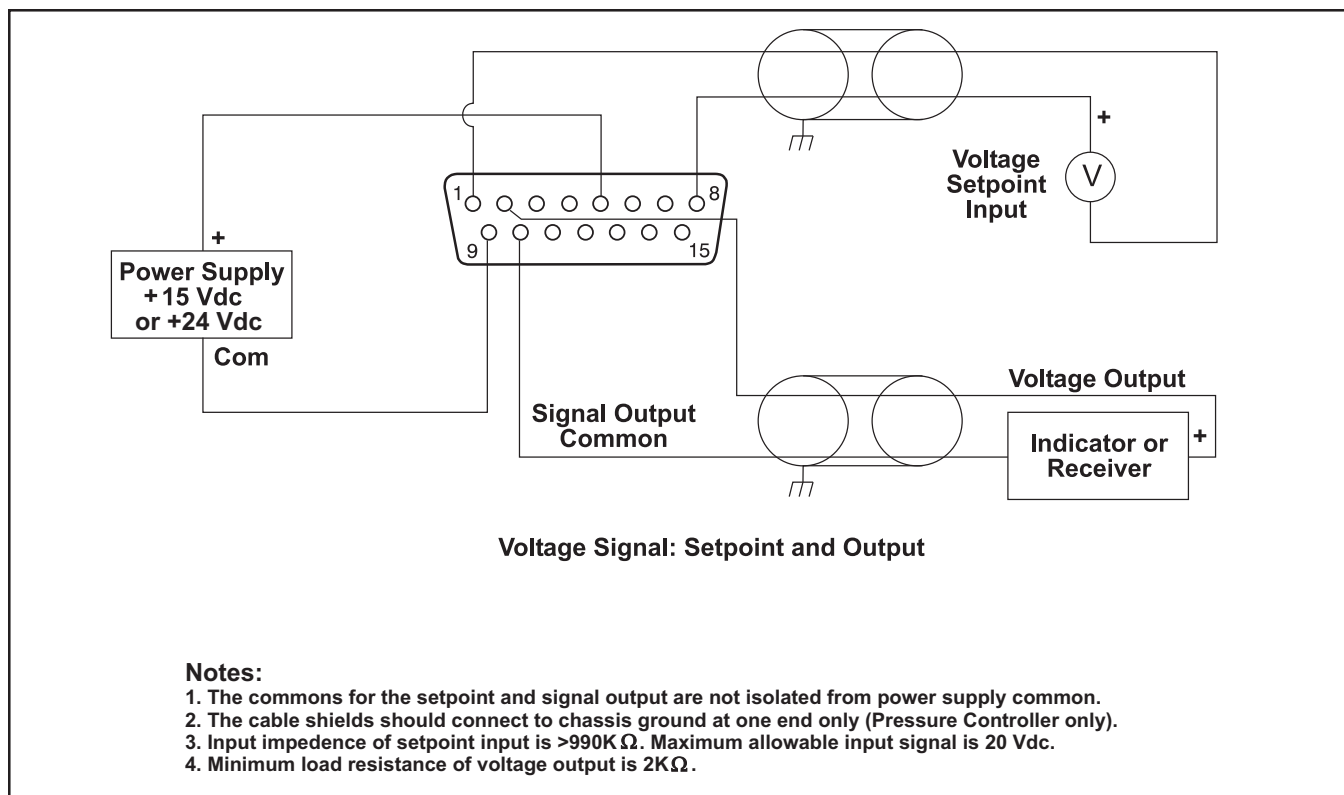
+

Voltage Setpoint Input

V

1

8

9

15

+

Power Supply +15 Vdc or +24 Vdc

Com

Voltage Output

Signal Output Common

Indicator or Receiver

+

Voltage Signal: Setpoint and Output

Notes:
1. The commons for the setpoint and signal output are not isolated from power supply common.
2. The cable shields should connect to chassis ground at one end only (Pressure Controller only).
3. Input impedence of setpoint input is >990K$\Omega$. Maximum allowable input signal is 20 Vdc.
4. Minimum load resistance of voltage output is 2K$\Omega$.